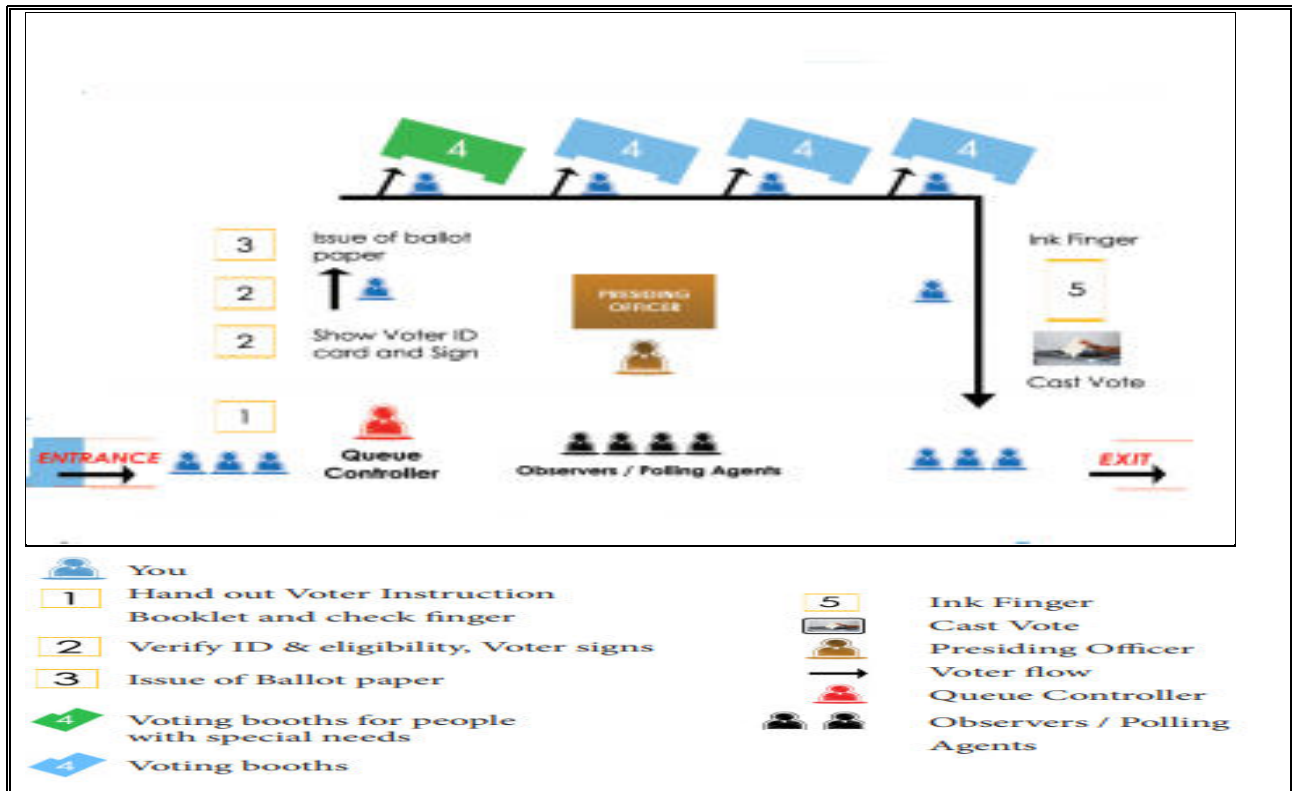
4
4
4
4

3
Issue of ballot paper

2

2
Show Voter ID card and Sign

PRESIDING OFFICER

Ink Finger

5

Cast Vote

1

ENTRANCE

Queue Controller

Observers / Polling Agents

EXIT

You

1 Hand out Voter Instruction Booklet and check finger

2 Verify ID & eligibility, Voter signs

3 Issue of Ballot paper

4 Voting booths for people with special needs

4 Voting booths

5 Ink Finger

Cast Vote

Presiding Officer

Voter flow

Queue Controller

Observers / Polling Agents